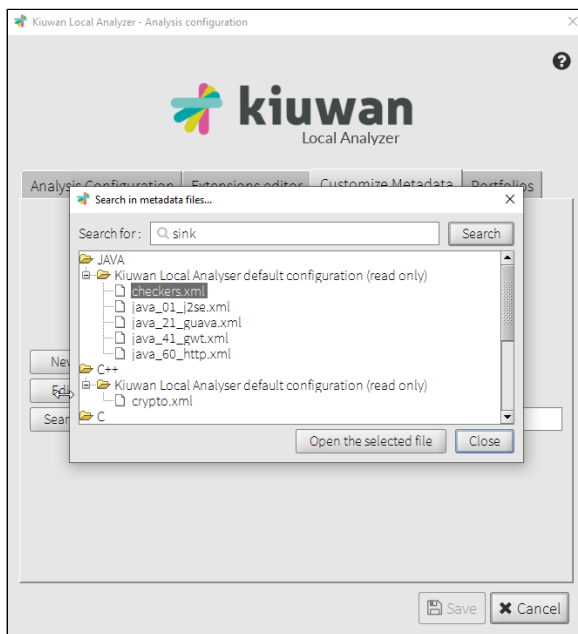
Kiuwan Local Analyzer - Analysis configuration

?

kiuwan
Local Analyzer

Analysis Configuration | Extensions editor | Customize Metadata | Portfolios

Search in metadata files...

Search for : sink

Search

JAVA
Kiuwan Local Analyser default configuration (read only)
checkers.xml
java_01_j2se.xml
java_21_guava.xml
java_41_gwt.xml
java_60_http.xml
C++
Kiuwan Local Analyser default configuration (read only)
crypto.xml
C

Open the selected file

Close

New
Edi
Sear

Save

Cancel